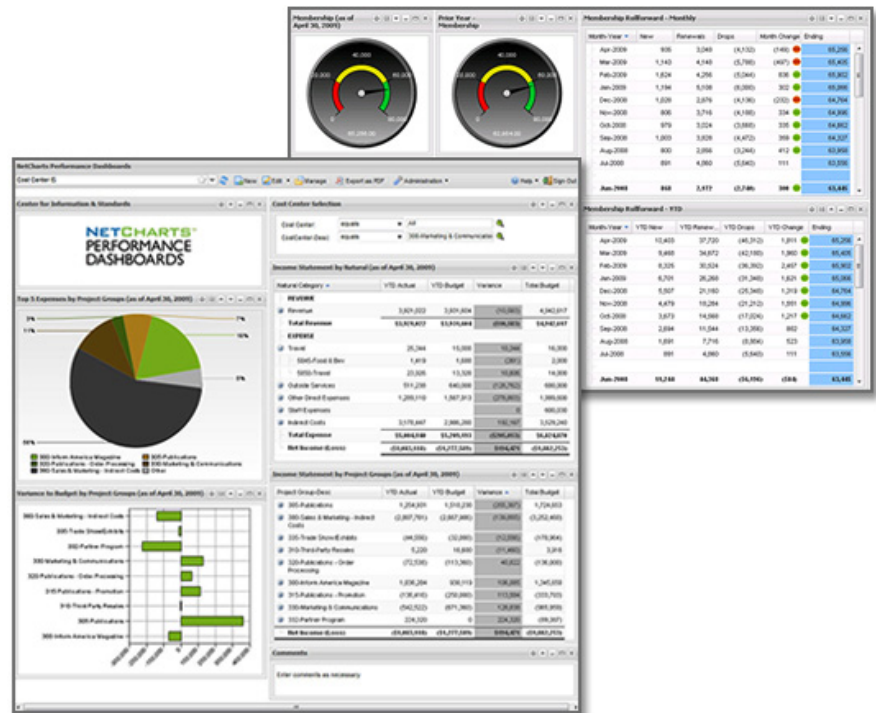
Membership (as of April 30, 2009)

Prior Year - Membership

Membership Rollforward - Monthly

| Month-Year | New | Renewals | Drops | Month Change | Ending |
|---|---|---|---|---|---|
| Apr-2009 | 935 | 3,043 | (4,132) | (149) | 65,256 |
| Mar-2009 | 1,143 | 4,140 | (5,780) | (497) | 65,405 |
| Feb-2009 | 1,824 | 4,256 | (5,244) | 836 | 65,902 |
| Jan-2009 | 1,196 | 5,106 | (6,000) | 302 | 65,066 |
| Dec-2008 | 1,026 | 2,876 | (4,136) | (232) | 64,764 |
| Nov-2008 | 806 | 3,716 | (4,188) | 334 | 64,996 |
| Oct-2008 | 979 | 3,024 | (3,668) | 335 | 64,662 |
| Sep-2008 | 1,003 | 3,826 | (4,472) | 356 | 64,327 |
| Aug-2008 | 800 | 2,856 | (3,244) | 412 | 63,956 |
| Jul-2008 | 891 | 4,060 | (5,640) | 111 | 63,556 |
| Jan-2008 | 868 | 2,977 | (3,746) | 308 | 63,445 |

Membership Rollforward - YTD

| Month-Year | YTD New | YTD Renew... | YTD Drops | YTD Change | Ending |
|---|---|---|---|---|---|
| Apr-2009 | 10,403 | 37,720 | (46,312) | 1,811 | 65,256 |
| Mar-2009 | 9,468 | 34,672 | (42,180) | 1,960 | 65,405 |
| Feb-2009 | 8,325 | 30,524 | (36,392) | 2,457 | 65,902 |
| Jan-2009 | 6,701 | 26,268 | (31,348) | 1,621 | 65,066 |
| Dec-2008 | 5,507 | 21,160 | (25,348) | 1,319 | 64,764 |
| Nov-2008 | 4,479 | 18,284 | (21,212) | 1,551 | 64,996 |
| Oct-2008 | 3,673 | 14,568 | (17,024) | 1,217 | 64,662 |
| Sep-2008 | 2,694 | 11,544 | (13,356) | 882 | 64,327 |
| Aug-2008 | 1,691 | 7,716 | (8,904) | 523 | 63,956 |
| Jul-2008 | 891 | 4,060 | (5,640) | 111 | 63,556 |
| Jun-2008 | 11,248 | 44,363 | (55,356) | (314) | 63,445 |

NetCharts Performance Dashboards

Cost Center IS | New | Edit | Manage | Export as PDF | Administration | Help | Sign Out

Center for Information & Standards

NETCHARTS PERFORMANCE DASHBOARDS

Cost Center Selection

Cost Center: equals All
CostCenter Desc: equals 300-Marketing & Communicatio

Top 5 Expenses by Project Groups (as of April 30, 2009)

3% 7% 11% 16% 5% 58%

380-Inform America Magazine | 305-Publications | 320-Publications - Order Processing | 330-Marketing & Communications | 380-Sales & Marketing - Indirect Costs | Other

Income Statement by Natural (as of April 30, 2009)

| Natural Category | YTD Actual | YTD Budget | Variance | Total Budget |
|---|---|---|---|---|
| REVENUE | | | | |
| Revenue | 3,921,022 | 3,931,024 | (10,002) | 4,942,617 |
| Total Revenue | 3,921,022 | 3,931,024 | (10,002) | 4,942,617 |
| EXPENSE | | | | |
| Travel | 25,344 | 15,000 | 10,344 | 16,300 |
| 5045-Food & Bev | 1,419 | 1,680 | (261) | 2,300 |
| 5050-Travel | 23,926 | 13,320 | 10,606 | 14,000 |
| Outside Services | 511,238 | 640,000 | (128,762) | 690,008 |
| Other Direct Expenses | 1,289,110 | 1,567,913 | (278,803) | 1,999,200 |
| Staff Expenses | | | 0 | 600,036 |
| Indirect Costs | 3,178,447 | 2,986,280 | 192,167 | 3,529,240 |
| Total Expense | 5,004,138 | 5,209,193 | (205,055) | 6,834,676 |
| Net Income (Loss) | (1,083,116) | (1,278,169) | 195,053 | (1,892,059) |

Variance to Budget by Project Groups (as of April 30, 2009)

380-Sales & Marketing - Indirect Costs
335-Trade Shows/Exhibits
332-Partner Program
330-Marketing & Communications
320-Publications - Order Processing
315-Publications - Promotion
310-Third Party Resales
305-Publications
300-Inform America Magazine

Income Statement by Project Groups (as of April 30, 2009)

| Project Group Desc | YTD Actual | YTD Budget | Variance | Total Budget |
|---|---|---|---|---|
| 305-Publications | 1,254,931 | 1,510,230 | (255,307) | 1,724,653 |
| 380-Sales & Marketing - Indirect Costs | (2,807,791) | (2,667,866) | (139,905) | (3,252,408) |
| 335-Trade Show/Exhibits | (44,550) | (32,000) | (12,550) | (178,904) |
| 310-Third Party Resales | 5,220 | 16,800 | (11,480) | 3,916 |
| 320-Publications - Order Processing | (72,538) | (113,360) | 40,822 | (136,000) |
| 300-Inform America Magazine | 1,036,264 | 930,119 | 106,095 | 1,345,658 |
| 315-Publications - Promotion | (136,416) | (250,000) | 113,584 | (375,000) |
| 330-Marketing & Communications | (542,522) | (671,360) | 128,838 | (965,959) |
| 332-Partner Program | 224,320 | 0 | 224,320 | (99,307) |
| Net Income (Loss) | (1,083,116) | (1,277,169) | 194,053 | (1,892,059) |

Comments

Enter comments as necessary